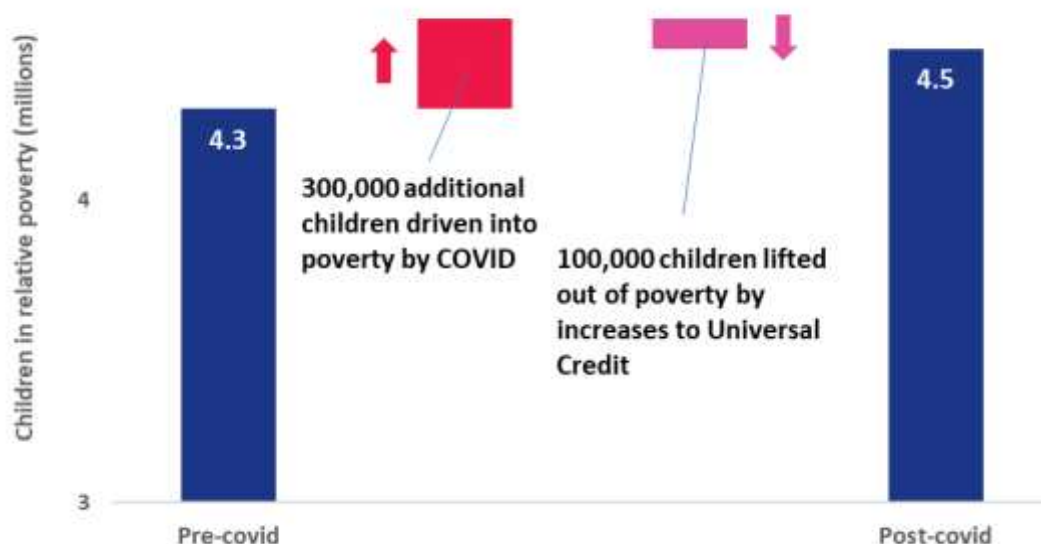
Children in relative poverty (millions)

4

3

4.3

300,000 additional children driven into poverty by COVID

100,000 children lifted out of poverty by increases to Universal Credit

4.5

Pre-covid

Post-covid